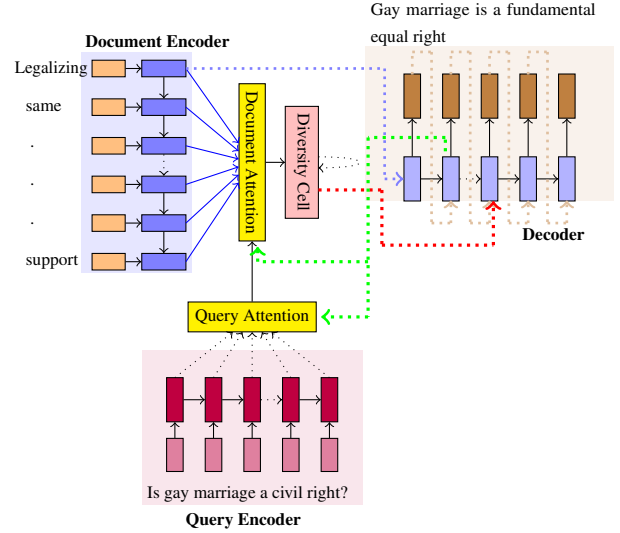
Gay marriage is a fundamental equal right

Document Encoder

Legalizing

same

.

.

.

support

Document Attention

Diversity Cell

Decoder

Query Attention

Is gay marriage a civil right?

Query Encoder